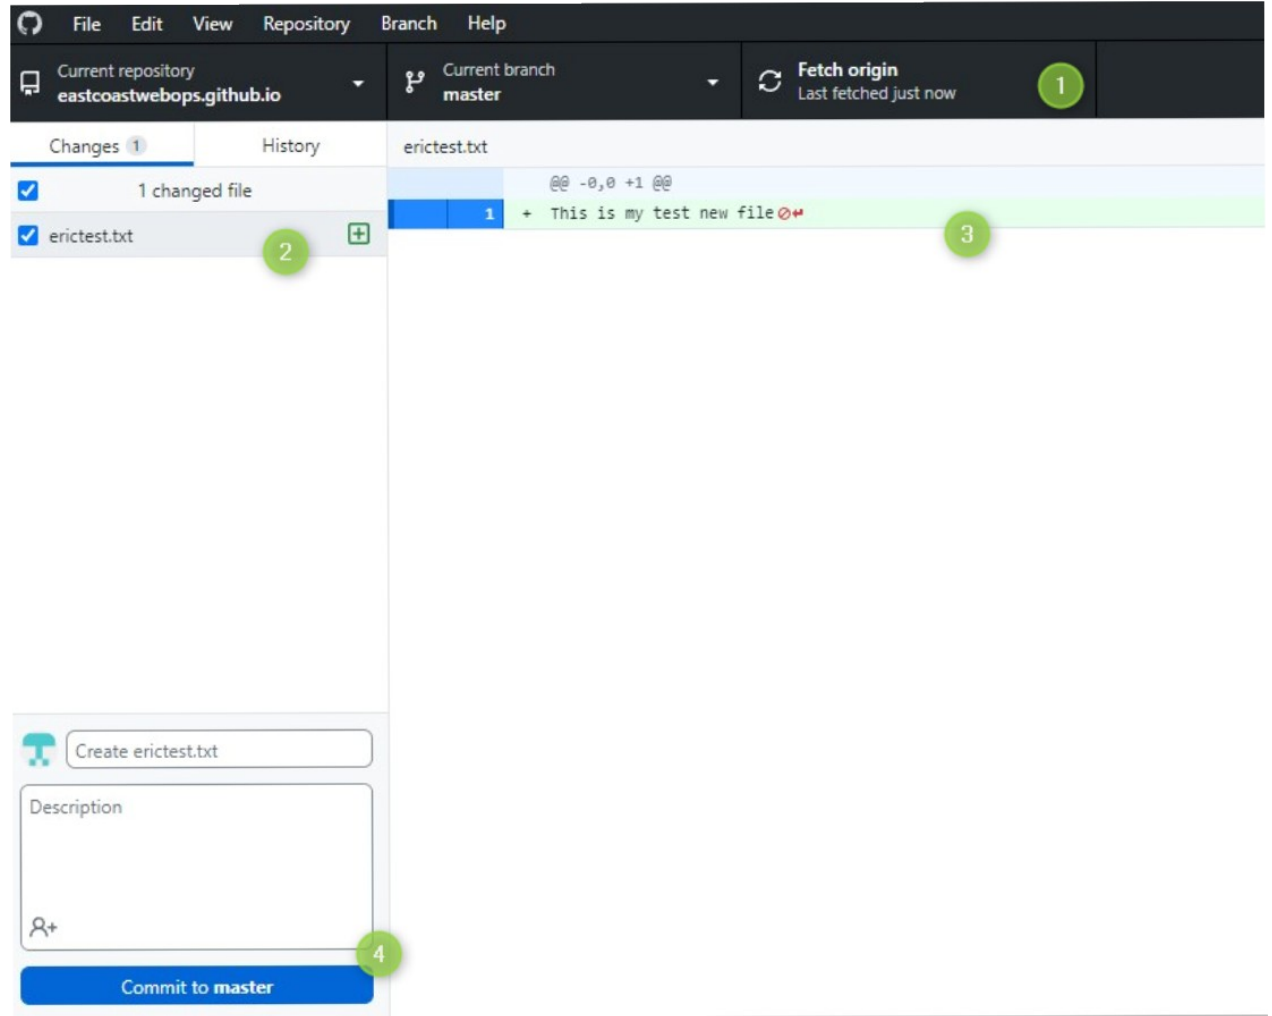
File Edit View Repository Branch Help

Current repository
eastcoastwebops.github.io

Current branch
master

Fetch origin
Last fetched just now

1

Changes 1

History

erictest.txt

1 changed file

erictest.txt

2

@@ -0,0 +1 @@

1 + This is my test new file

3

Create erictest.txt

Description

4

Commit to master